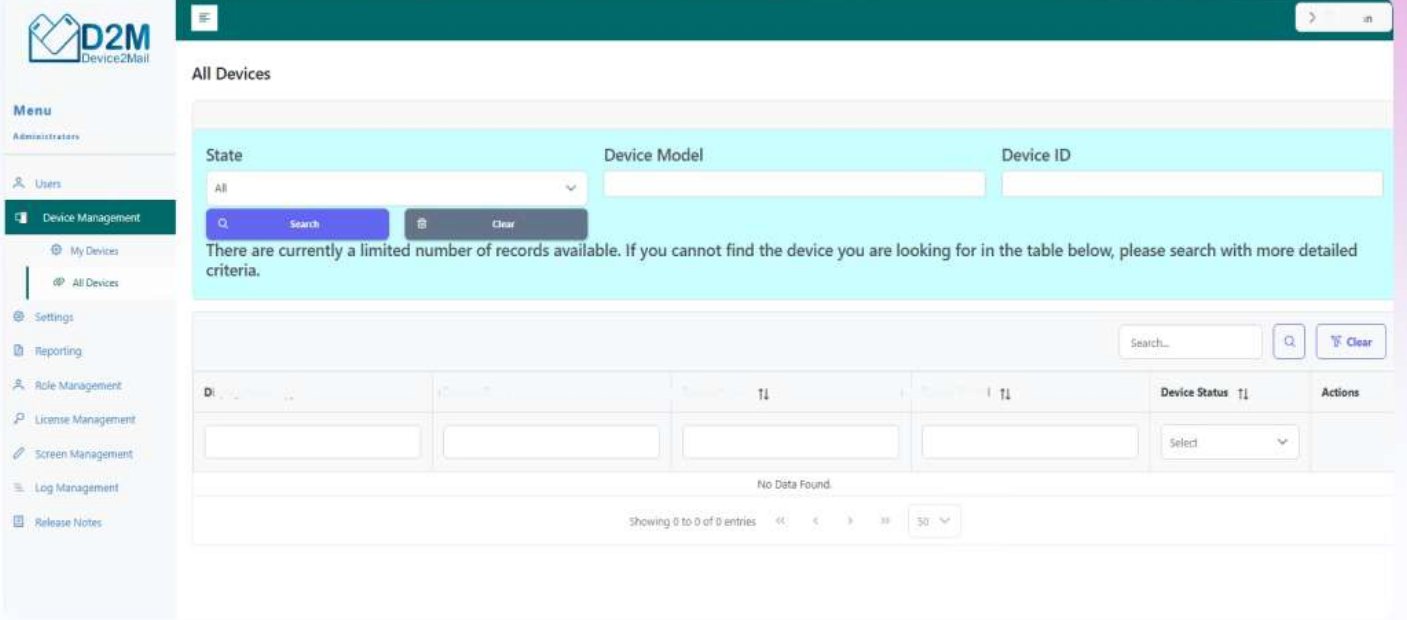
D2M
Device2Mail

Menu
Administrators

Users
Device Management
My Devices
All Devices
Settings
Reporting
Role Management
License Management
Screen Management
Log Management
Release Notes

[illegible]

All Devices

State
All
Device Model
Device ID

Search
Clear

There are currently a limited number of records available. If you cannot find the device you are looking for in the table below, please search with more detailed criteria.

Search...
Clear

| D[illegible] | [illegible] | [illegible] | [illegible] | Device Status | Actions |
|---|---|---|---|---|---|
| | | | | Select | |
| No Data Found. | | | | | |

Showing 0 to 0 of 0 entries
50